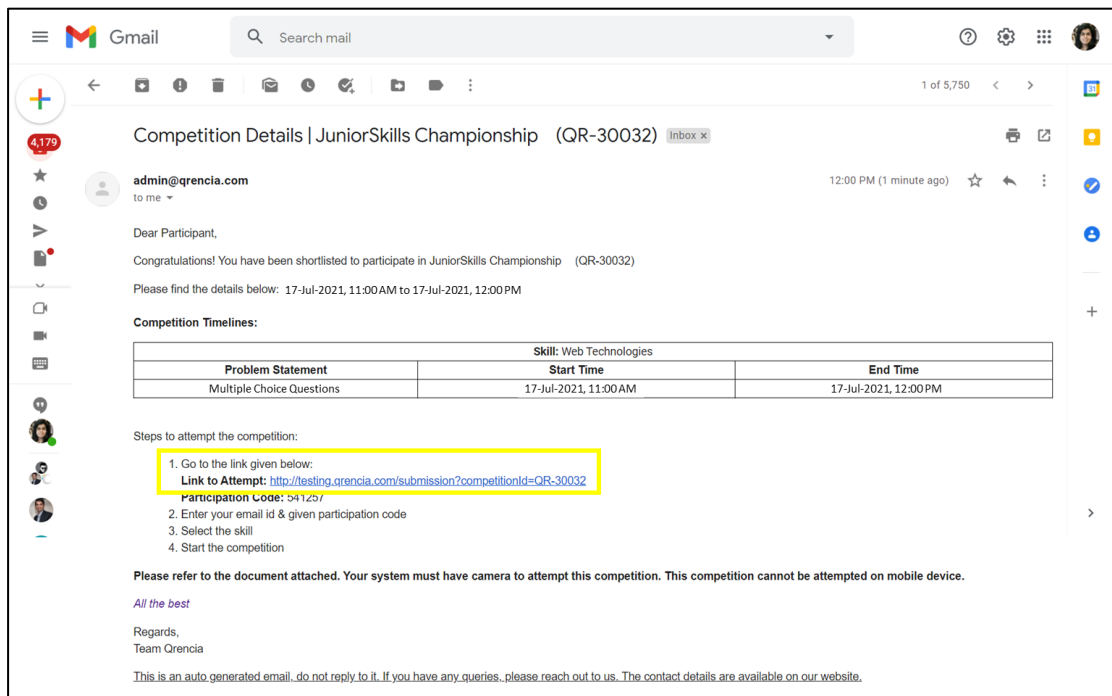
Gmail

Search mail

1 of 5,750

4,179

Competition Details | JuniorSkills Championship (QR-30032) Inbox ×

admin@qrencia.com
to me

12:00 PM (1 minute ago)

Dear Participant,

Congratulations! You have been shortlisted to participate in JuniorSkills Championship (QR-30032)

Please find the details below: 17-Jul-2021, 11:00 AM to 17-Jul-2021, 12:00 PM

**Competition Timelines:**

| **Skill:** Web Technologies | | |
|---|---|---|
| **Problem Statement** | **Start Time** | **End Time** |
| Multiple Choice Questions | 17-Jul-2021, 11:00 AM | 17-Jul-2021, 12:00 PM |

Steps to attempt the competition:

1. Go to the link given below:
**Link to Attempt:** http://testing.qrencia.com/submission?competitionId=QR-30032
**Participation Code:** 541257
2. Enter your email id & given participation code
3. Select the skill
4. Start the competition

**Please refer to the document attached. Your system must have camera to attempt this competition. This competition cannot be attempted on mobile device.**

All the best

Regards,
Team Qrencia

This is an auto generated email, do not reply to it. If you have any queries, please reach out to us. The contact details are available on our website.